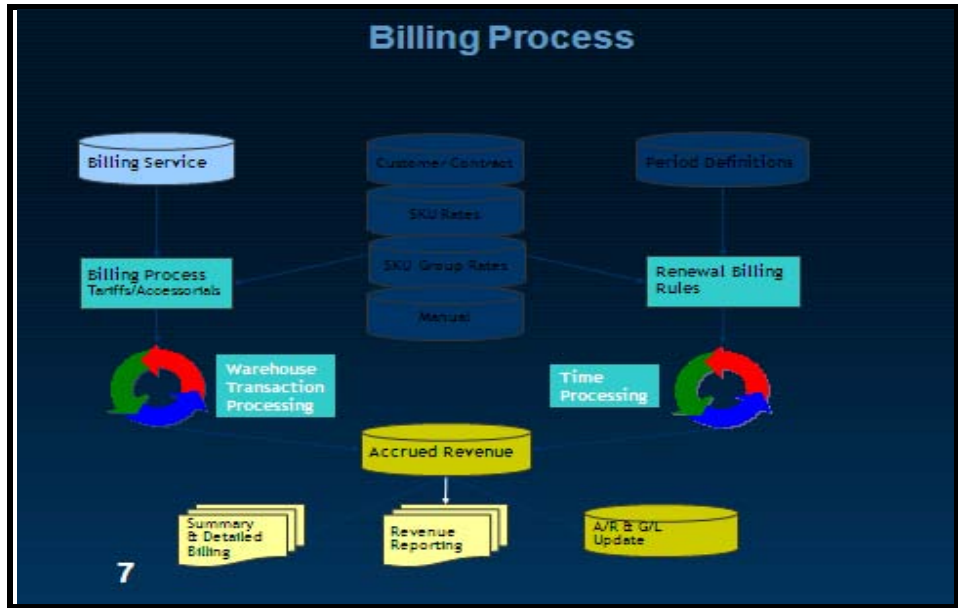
Billing Process

Billing Service

Customer/Contract

Period Definitions

SKU Rates

Billing Process
Tariffs/Accessorials

SKU Group Rates

Renewal Billing Rules

Manual

Warehouse Transaction Processing

Time Processing

Accrued Revenue

Summary & Detailed Billing

Revenue Reporting

A/R & G/L Update

7